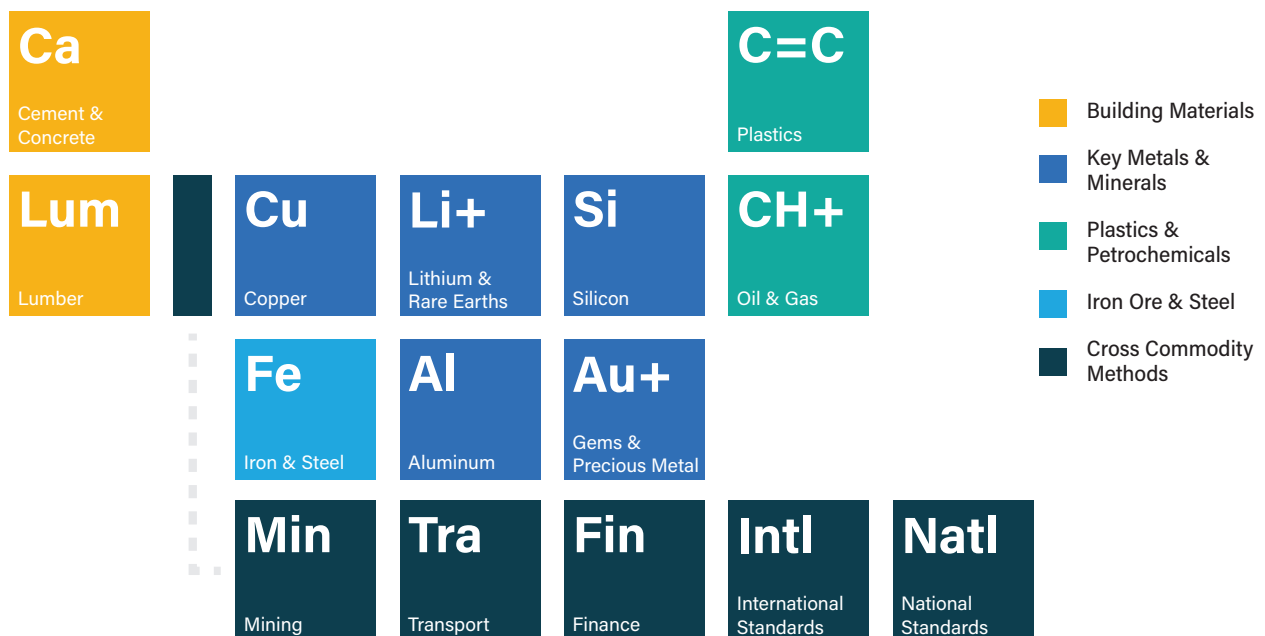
Ca
Cement & Concrete

C=C
Plastics

Lum
Lumber

Cu
Copper

Li+
Lithium & Rare Earths

Si
Silicon

CH+
Oil & Gas

Fe
Iron & Steel

Al
Aluminum

Au+
Gems & Precious Metal

Min
Mining

Tra
Transport

Fin
Finance

Intl
International Standards

Natl
National Standards

Building Materials

Key Metals & Minerals

Plastics & Petrochemicals

Iron Ore & Steel

Cross Commodity Methods